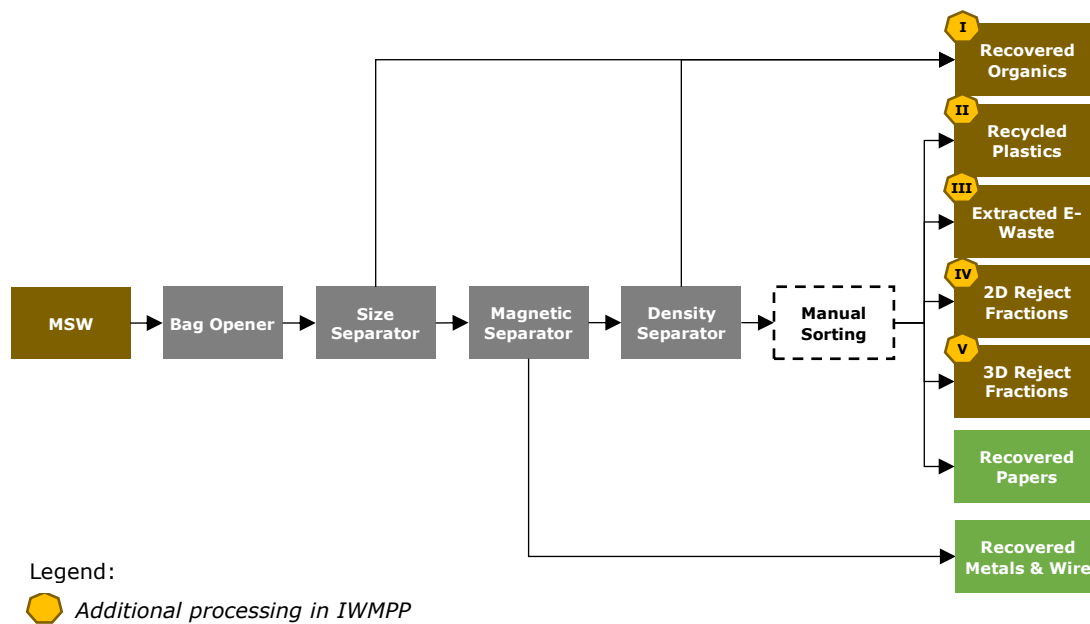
MSW

Bag Opener

Size Separator

Magnetic Separator

Density Separator

Manual Sorting

I
Recovered Organics

II
Recycled Plastics

III
Extracted E-Waste

IV
2D Reject Fractions

V
3D Reject Fractions

Recovered Papers

Recovered Metals & Wire

Legend:

Additional processing in IWMPP